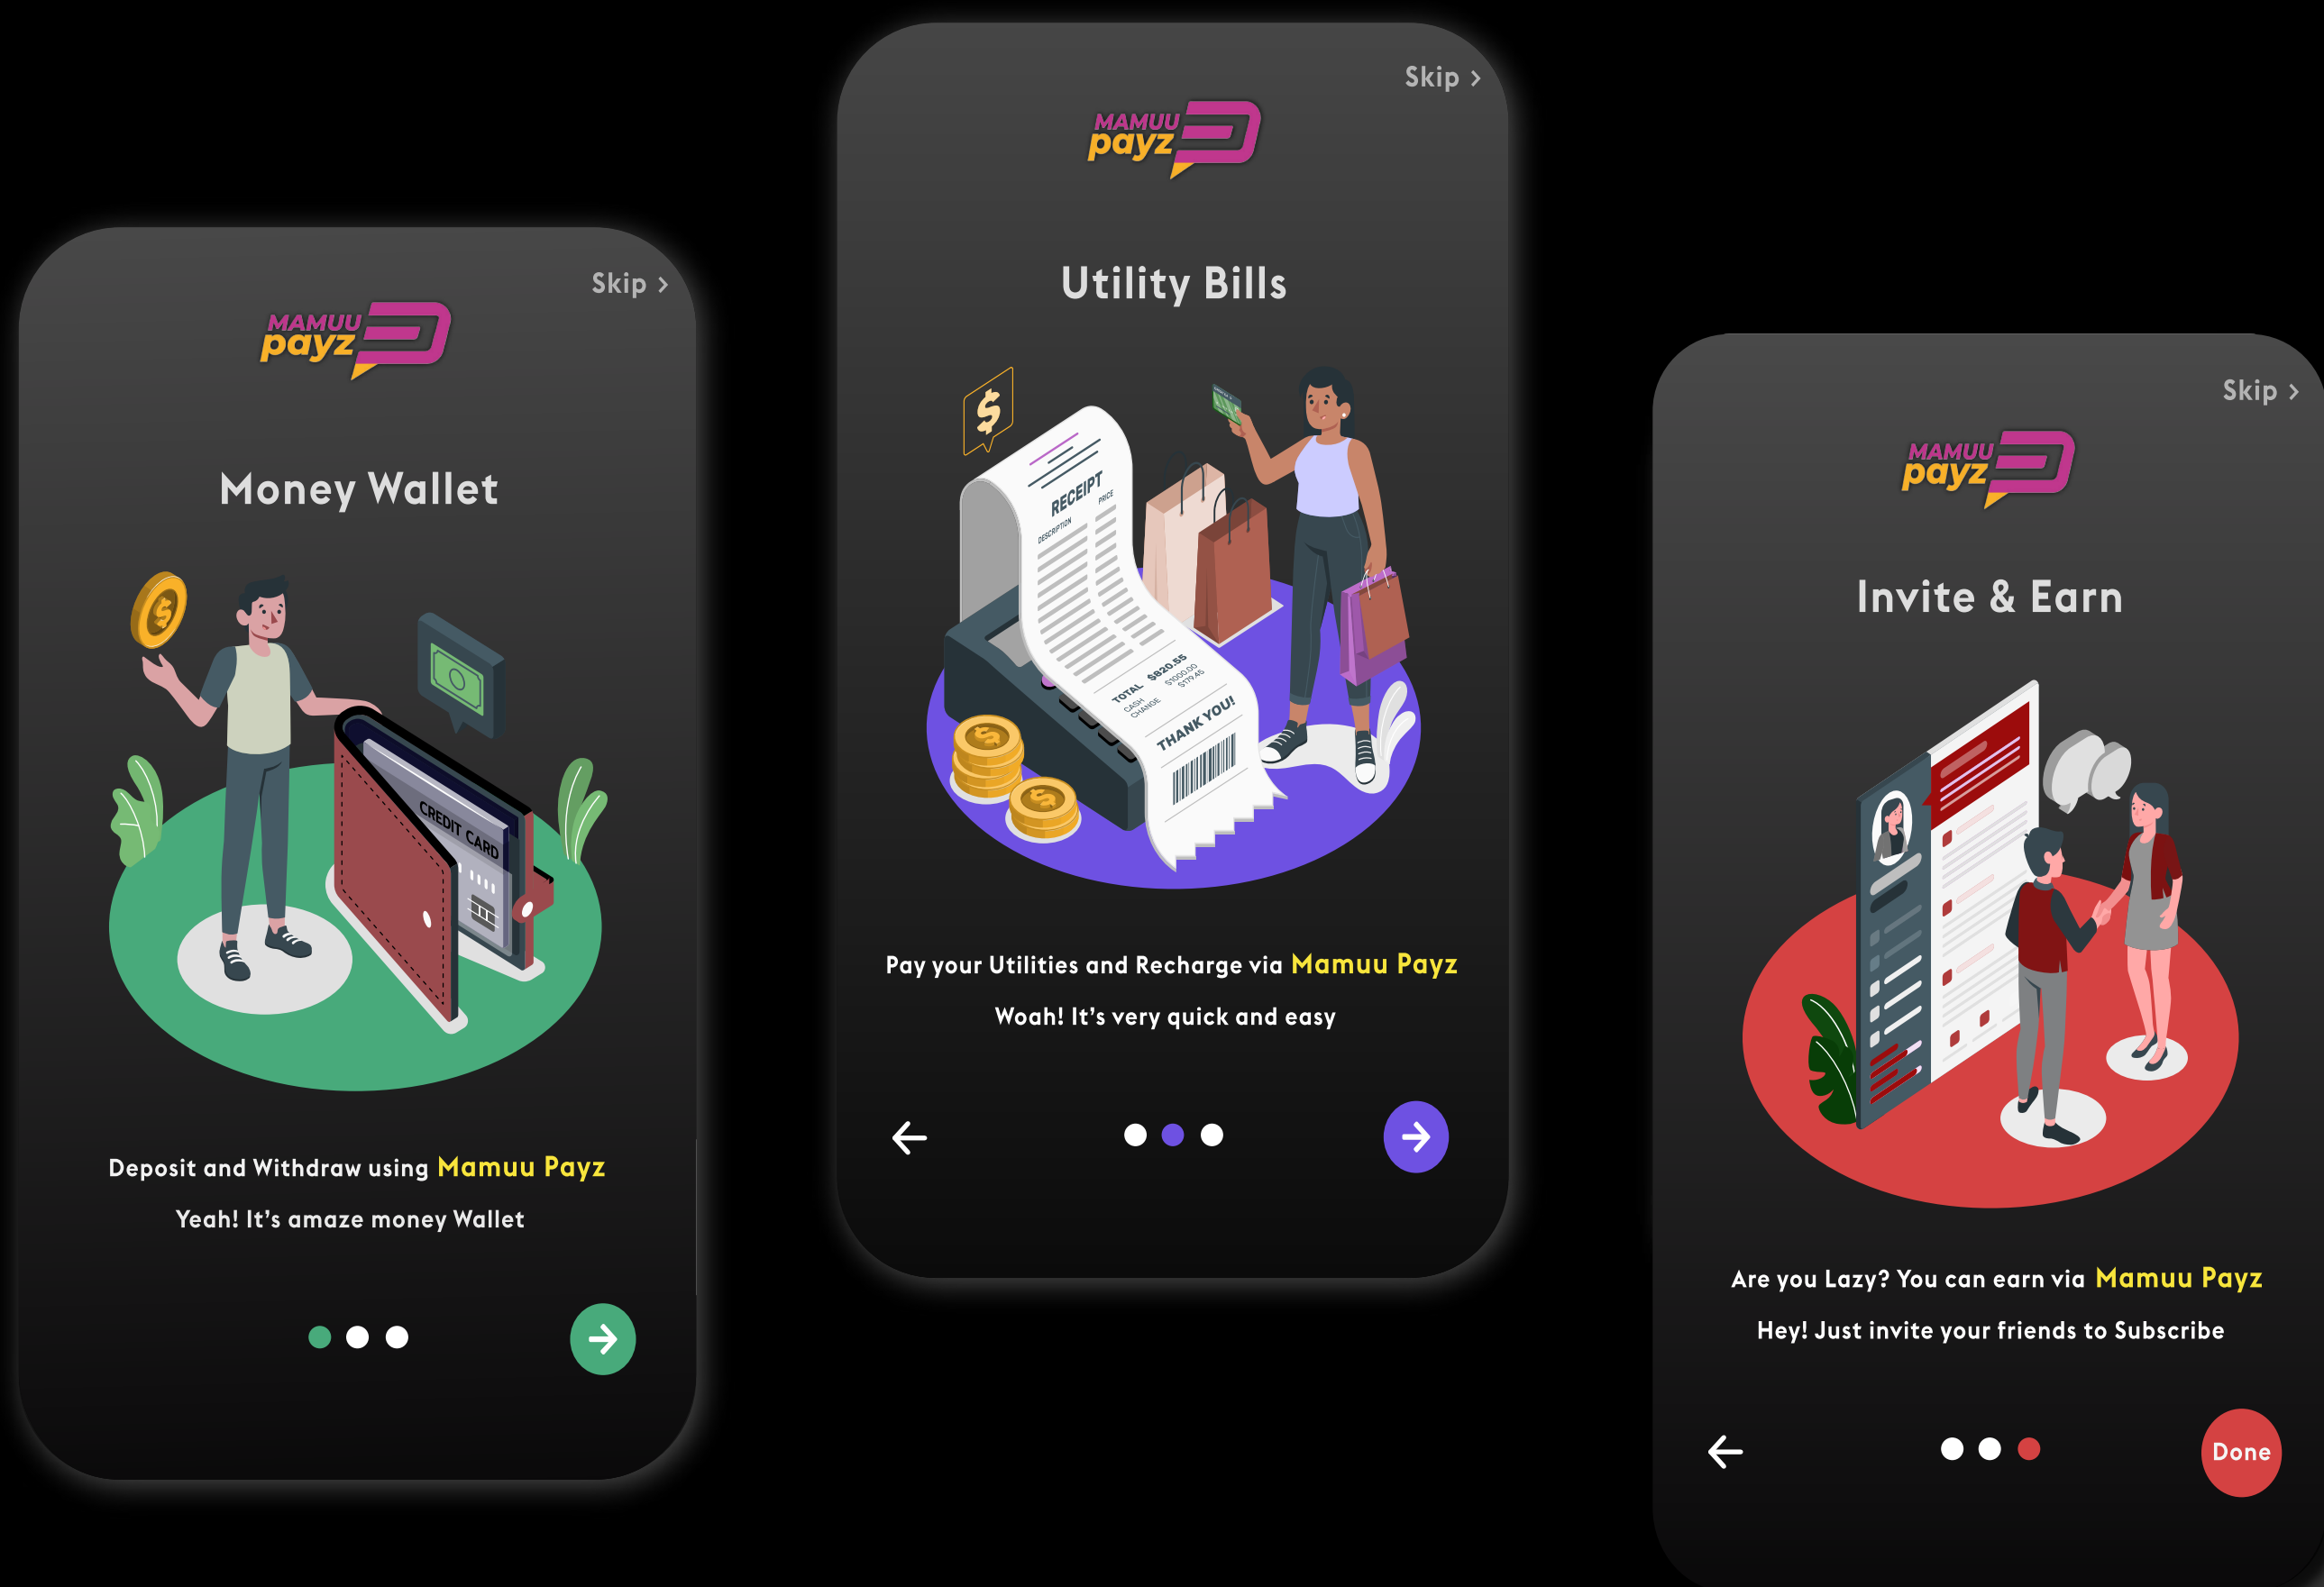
Skip >

MAMUU payz

Money Wallet

CREDIT CARD

Deposit and Withdraw using Mamuu Payz

Yeah! It's amaze money Wallet

Skip >

MAMUU payz

Utility Bills

RECEIPT

DESCRIPTION

PRICE

TOTAL $820.55

CASH $1000.00

CHANGE $179.45

THANK YOU!

Pay your Utilities and Recharge via Mamuu Payz

Woah! It's very quick and easy

Skip >

MAMUU payz

Invite & Earn

Are you Lazy? You can earn via Mamuu Payz

Hey! Just invite your friends to Subscribe

Done